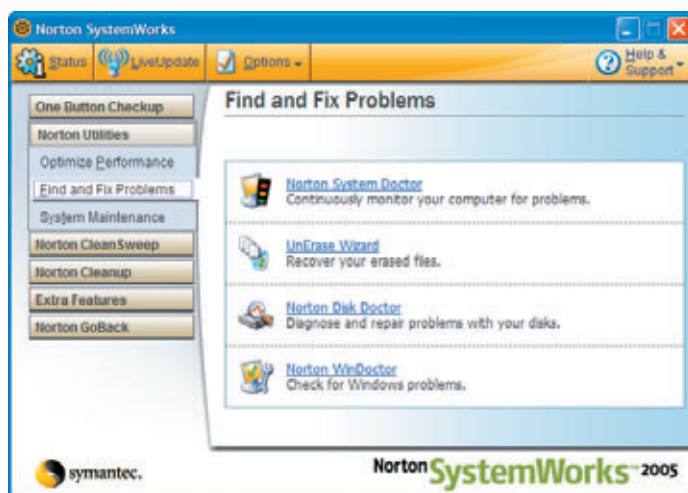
Norton SystemWorks

Status LiveUpdate Options Help & Support

One Button Checkup
Norton Utilities
Optimize Performance
Find and Fix Problems
System Maintenance
Norton CleanSweep
Norton Cleanup
Extra Features
Norton GoBack

Find and Fix Problems

Norton System Doctor
Continuously monitor your computer for problems.

UnErase Wizard
Recover your erased files.

Norton Disk Doctor
Diagnose and repair problems with your disks.

Norton WinDoctor
Check for Windows problems.

symantec.

Norton SystemWorks 2005